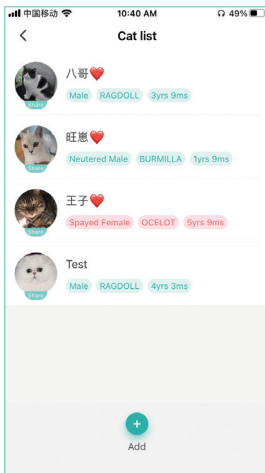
中国移动 10:40 AM 49%

<

Cat list

八哥❤️
Share
Male RAGDOLL 3yrs 9ms

旺崽❤️
Share
Neutered Male BURMILLA 1yrs 9ms

王子❤️
Share
Spayed Female OCELOT 5yrs 9ms

Test
Share
Male RAGDOLL 4yrs 3ms

+
Add